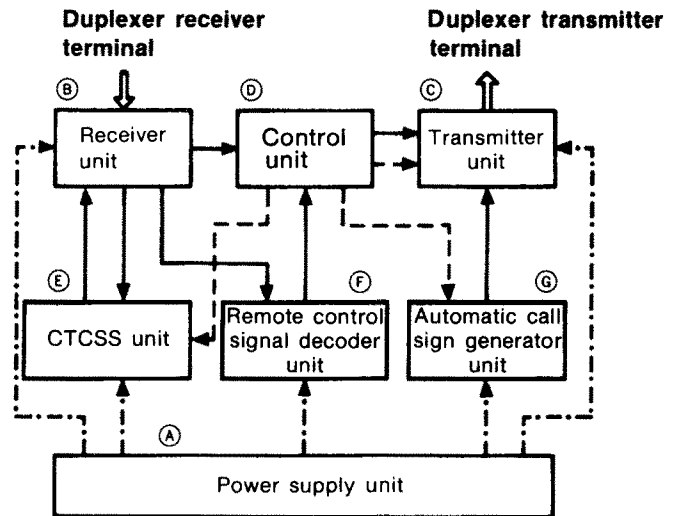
Duplexer receiver terminal

Duplexer transmitter terminal

Ⓑ

Receiver unit

Ⓓ

Control unit

Ⓒ

Transmitter unit

Ⓔ

CTCSS unit

Ⓕ

Remote control signal decoder unit

Ⓖ

Automatic call sign generator unit

Ⓐ

Power supply unit